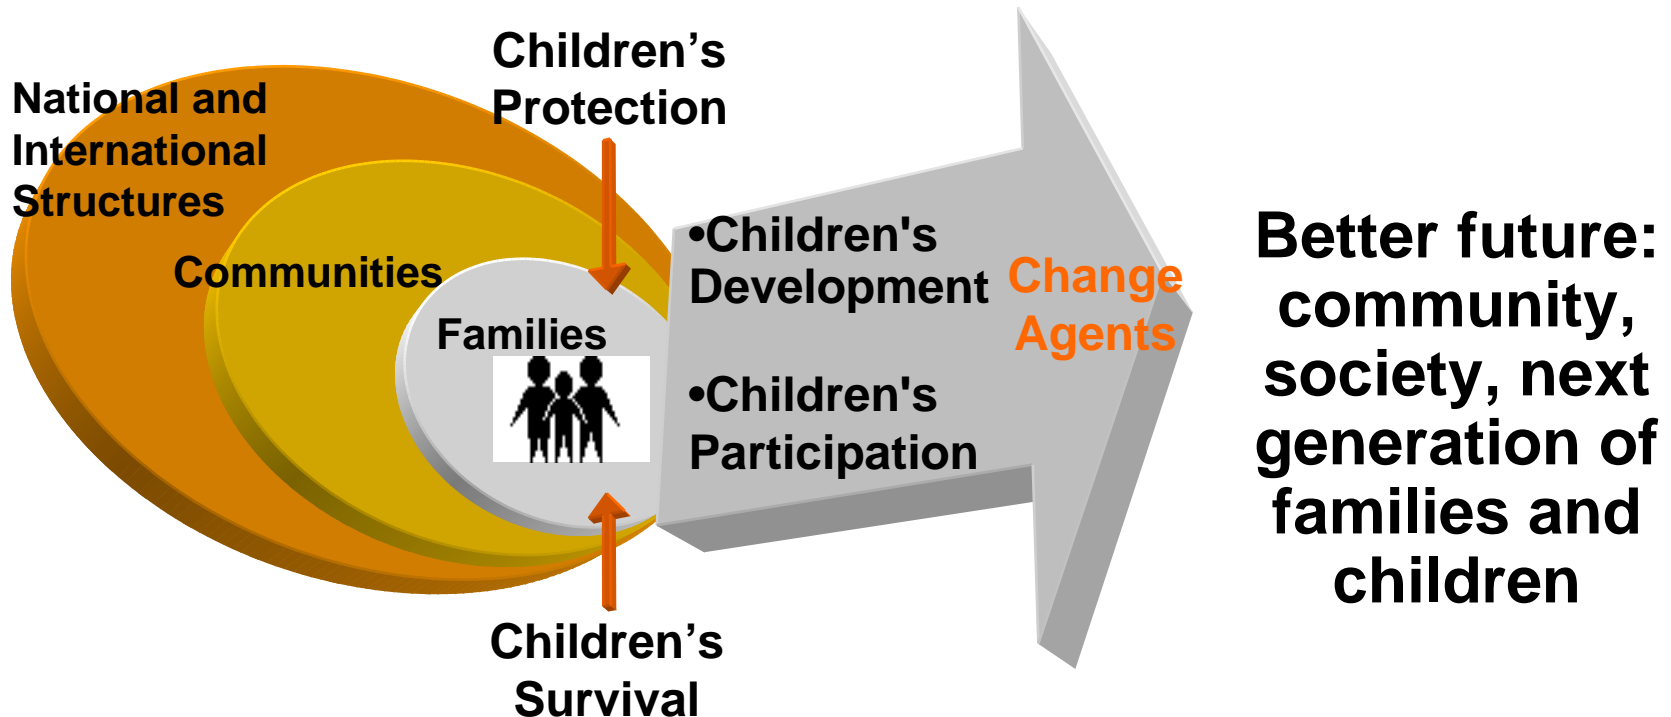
National and International Structures

Children’s Protection

Communities

Families

•Children's Development

•Children's Participation

Change Agents

Children’s Survival

Better future: community, society, next generation of families and children